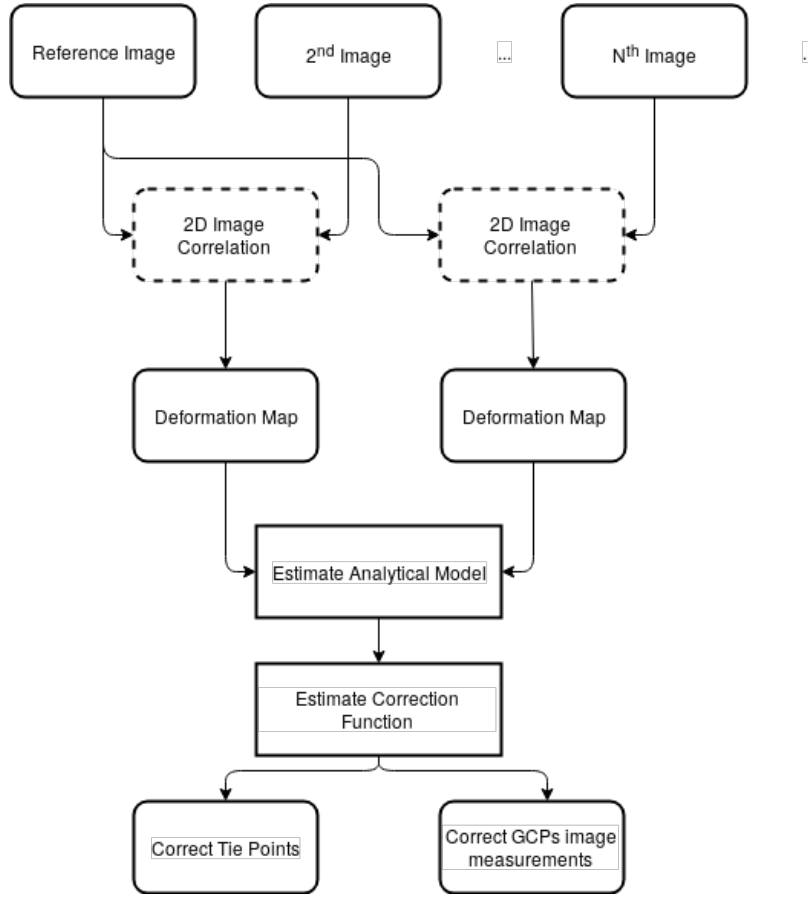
Reference Image

$2^{nd}$ Image

...

$N^{th}$ Image

...

2D Image Correlation

2D Image Correlation

Deformation Map

Deformation Map

Estimate Analytical Model

Estimate Correction Function

Correct Tie Points

Correct GCPs image measurements